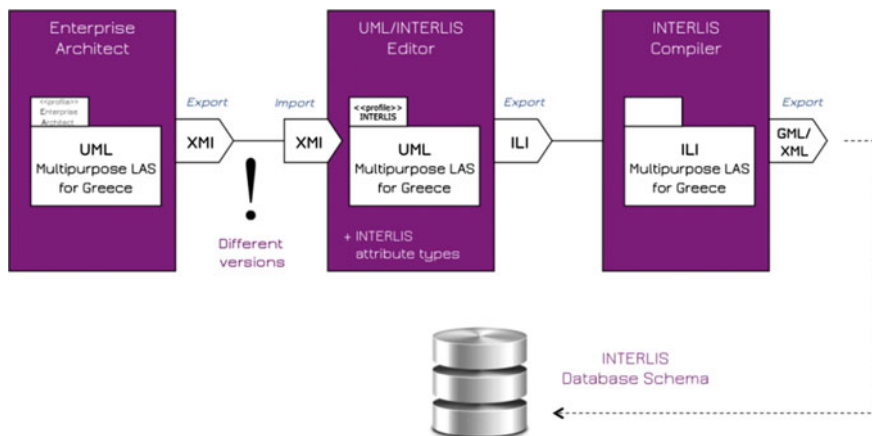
Enterprise Architect

<<profile>> Enterprise Architect

UML
Multipurpose LAS for Greece

Export

XMI

!

Different versions

Import

XMI

UML/INTERLIS Editor

<<profile>> INTERLIS

UML
Multipurpose LAS for Greece

+ INTERLIS attribute types

Export

ILI

INTERLIS Compiler

ILI
Multipurpose LAS for Greece

Export

GML/ XML

INTERLIS
Database Schema